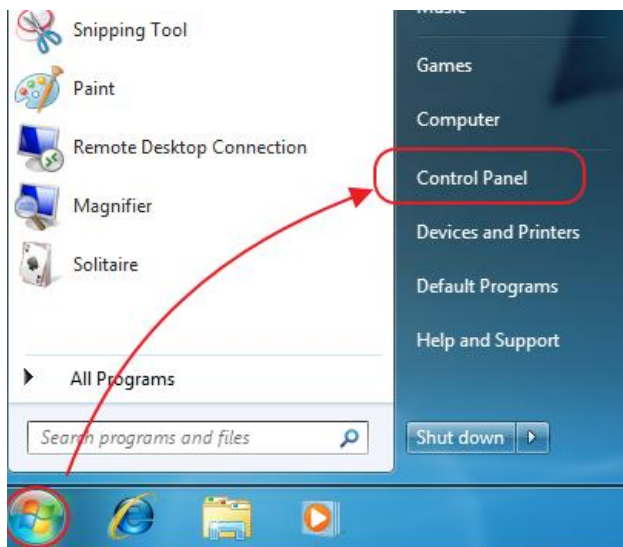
Snipping Tool

Paint

Remote Desktop Connection

Magnifier

Solitaire

All Programs

Search programs and files

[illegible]

Games

Computer

Control Panel

Devices and Printers

Default Programs

Help and Support

Shut down